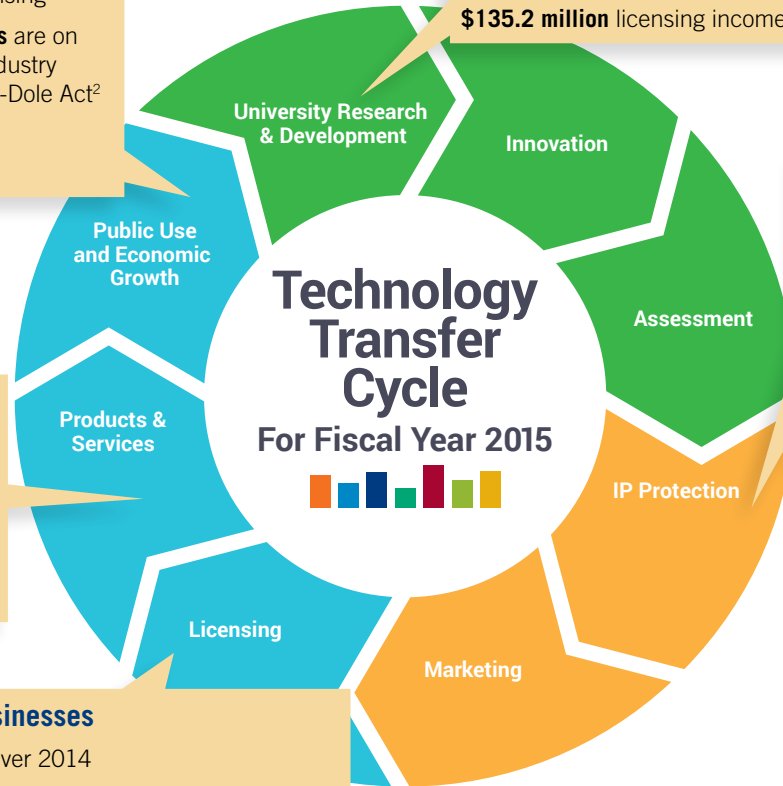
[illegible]ing
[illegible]s are on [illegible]dustry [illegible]-Dole Act$^2$

$135.2 million licensing income

University Research & Development

Innovation

Assessment

IP Protection

Marketing

Licensing

Products & Services

Public Use and Economic Growth

Technology Transfer Cycle

For Fiscal Year 2015

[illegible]sinesses
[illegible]ver 2014